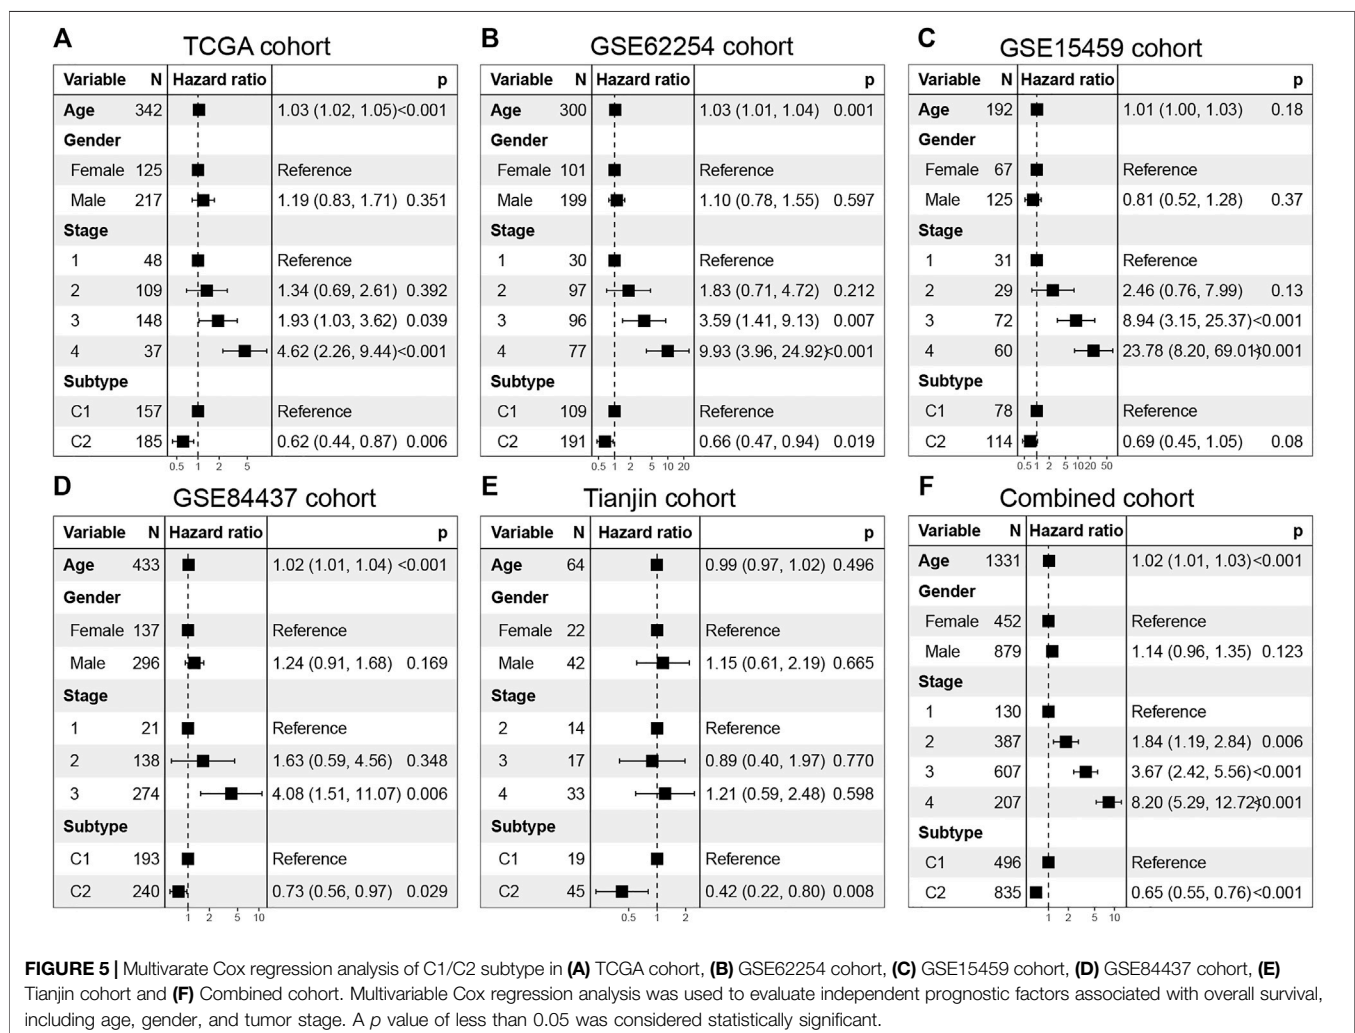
A

TCGA cohort

| Variable | N | Hazard ratio | | p |
|---|---|---|---|---|
| Age | 342 | | 1.03 (1.02, 1.05) | <0.001 |
| Gender | | | | |
| Female | 125 | | Reference | |
| Male | 217 | | 1.19 (0.83, 1.71) | 0.351 |
| Stage | | | | |
| 1 | 48 | | Reference | |
| 2 | 109 | | 1.34 (0.69, 2.61) | 0.392 |
| 3 | 148 | | 1.93 (1.03, 3.62) | 0.039 |
| 4 | 37 | | 4.62 (2.26, 9.44) | <0.001 |
| Subtype | | | | |
| C1 | 157 | | Reference | |
| C2 | 185 | | 0.62 (0.44, 0.87) | 0.006 |

0.5 1 2 5

B

GSE62254 cohort

| Variable | N | Hazard ratio | | p |
|---|---|---|---|---|
| Age | 300 | | 1.03 (1.01, 1.04) | 0.001 |
| Gender | | | | |
| Female | 101 | | Reference | |
| Male | 199 | | 1.10 (0.78, 1.55) | 0.597 |
| Stage | | | | |
| 1 | 30 | | Reference | |
| 2 | 97 | | 1.83 (0.71, 4.72) | 0.212 |
| 3 | 96 | | 3.59 (1.41, 9.13) | 0.007 |
| 4 | 77 | | 9.93 (3.96, 24.92) | <0.001 |
| Subtype | | | | |
| C1 | 109 | | Reference | |
| C2 | 191 | | 0.66 (0.47, 0.94) | 0.019 |

0.5 1 2 5 10 20

C

GSE15459 cohort

| Variable | N | Hazard ratio | | p |
|---|---|---|---|---|
| Age | 192 | | 1.01 (1.00, 1.03) | 0.18 |
| Gender | | | | |
| Female | 67 | | Reference | |
| Male | 125 | | 0.81 (0.52, 1.28) | 0.37 |
| Stage | | | | |
| 1 | 31 | | Reference | |
| 2 | 29 | | 2.46 (0.76, 7.99) | 0.13 |
| 3 | 72 | | 8.94 (3.15, 25.37) | <0.001 |
| 4 | 60 | | 23.78 (8.20, 69.01) | <0.001 |
| Subtype | | | | |
| C1 | 78 | | Reference | |
| C2 | 114 | | 0.69 (0.45, 1.05) | 0.08 |

0.5 1 2 5 10 20 50

D

GSE84437 cohort

| Variable | N | Hazard ratio | | p |
|---|---|---|---|---|
| Age | 433 | | 1.02 (1.01, 1.04) | <0.001 |
| Gender | | | | |
| Female | 137 | | Reference | |
| Male | 296 | | 1.24 (0.91, 1.68) | 0.169 |
| Stage | | | | |
| 1 | 21 | | Reference | |
| 2 | 138 | | 1.63 (0.59, 4.56) | 0.348 |
| 3 | 274 | | 4.08 (1.51, 11.07) | 0.006 |
| Subtype | | | | |
| C1 | 193 | | Reference | |
| C2 | 240 | | 0.73 (0.56, 0.97) | 0.029 |

1 2 5 10

E

Tianjin cohort

| Variable | N | Hazard ratio | | p |
|---|---|---|---|---|
| Age | 64 | | 0.99 (0.97, 1.02) | 0.496 |
| Gender | | | | |
| Female | 22 | | Reference | |
| Male | 42 | | 1.15 (0.61, 2.19) | 0.665 |
| Stage | | | | |
| 2 | 14 | | Reference | |
| 3 | 17 | | 0.89 (0.40, 1.97) | 0.770 |
| 4 | 33 | | 1.21 (0.59, 2.48) | 0.598 |
| Subtype | | | | |
| C1 | 19 | | Reference | |
| C2 | 45 | | 0.42 (0.22, 0.80) | 0.008 |

0.5 1 2

F

Combined cohort

| Variable | N | Hazard ratio | | p |
|---|---|---|---|---|
| Age | 1331 | | 1.02 (1.01, 1.03) | <0.001 |
| Gender | | | | |
| Female | 452 | | Reference | |
| Male | 879 | | 1.14 (0.96, 1.35) | 0.123 |
| Stage | | | | |
| 1 | 130 | | Reference | |
| 2 | 387 | | 1.84 (1.19, 2.84) | 0.006 |
| 3 | 607 | | 3.67 (2.42, 5.56) | <0.001 |
| 4 | 207 | | 8.20 (5.29, 12.72) | <0.001 |
| Subtype | | | | |
| C1 | 496 | | Reference | |
| C2 | 835 | | 0.65 (0.55, 0.76) | <0.001 |

1 2 5 10

**FIGURE 5 |** Multivarate Cox regression analysis of C1/C2 subtype in **(A)** TCGA cohort, **(B)** GSE62254 cohort, **(C)** GSE15459 cohort, **(D)** GSE84437 cohort, **(E)** Tianjin cohort and **(F)** Combined cohort. Multivariable Cox regression analysis was used to evaluate independent prognostic factors associated with overall survival, including age, gender, and tumor stage. A *p* value of less than 0.05 was considered statistically significant.